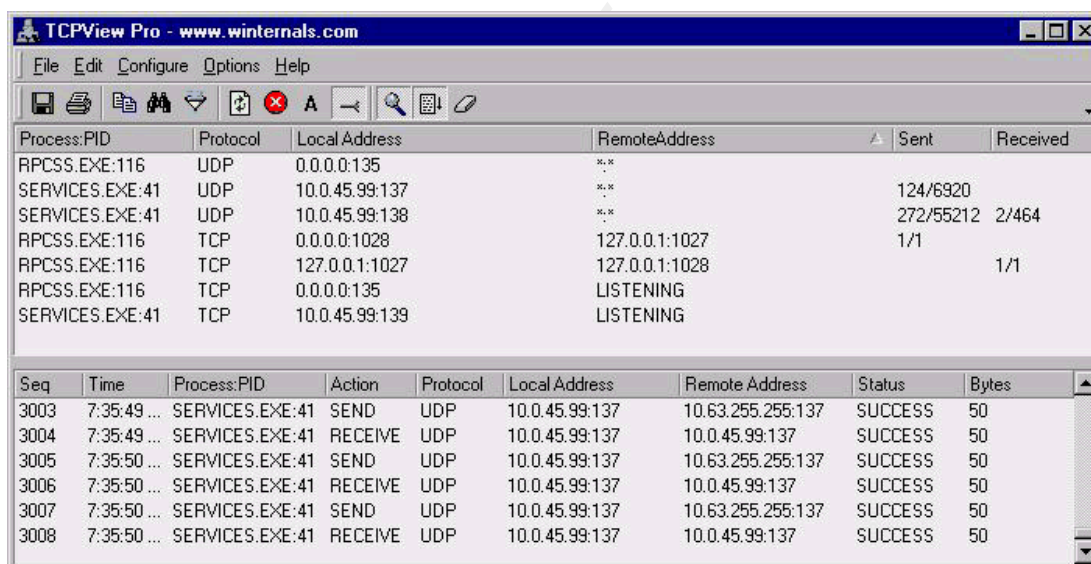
TCPView Pro - www.winternals.com

File Edit Configure Options Help

| Process:PID | Protocol | Local Address | RemoteAddress | Sent | Received |
|---|---|---|---|---|---|
| RPCSS.EXE:116 | UDP | 0.0.0.0:135 | \*:\* | | |
| SERVICES.EXE:41 | UDP | 10.0.45.99:137 | \*:\* | 124/6920 | |
| SERVICES.EXE:41 | UDP | 10.0.45.99:138 | \*:\* | 272/55212 | 2/464 |
| RPCSS.EXE:116 | TCP | 0.0.0.0:1028 | 127.0.0.1:1027 | 1/1 | |
| RPCSS.EXE:116 | TCP | 127.0.0.1:1027 | 127.0.0.1:1028 | | 1/1 |
| RPCSS.EXE:116 | TCP | 0.0.0.0:135 | LISTENING | | |
| SERVICES.EXE:41 | TCP | 10.0.45.99:139 | LISTENING | | |

| Seq | Time | Process:PID | Action | Protocol | Local Address | Remote Address | Status | Bytes |
|---|---|---|---|---|---|---|---|---|
| 3003 | 7:35:49 ... | SERVICES.EXE:41 | SEND | UDP | 10.0.45.99:137 | 10.63.255.255:137 | SUCCESS | 50 |
| 3004 | 7:35:49 ... | SERVICES.EXE:41 | RECEIVE | UDP | 10.0.45.99:137 | 10.0.45.99:137 | SUCCESS | 50 |
| 3005 | 7:35:50 ... | SERVICES.EXE:41 | SEND | UDP | 10.0.45.99:137 | 10.63.255.255:137 | SUCCESS | 50 |
| 3006 | 7:35:50 ... | SERVICES.EXE:41 | RECEIVE | UDP | 10.0.45.99:137 | 10.0.45.99:137 | SUCCESS | 50 |
| 3007 | 7:35:50 ... | SERVICES.EXE:41 | SEND | UDP | 10.0.45.99:137 | 10.63.255.255:137 | SUCCESS | 50 |
| 3008 | 7:35:50 ... | SERVICES.EXE:41 | RECEIVE | UDP | 10.0.45.99:137 | 10.0.45.99:137 | SUCCESS | 50 |